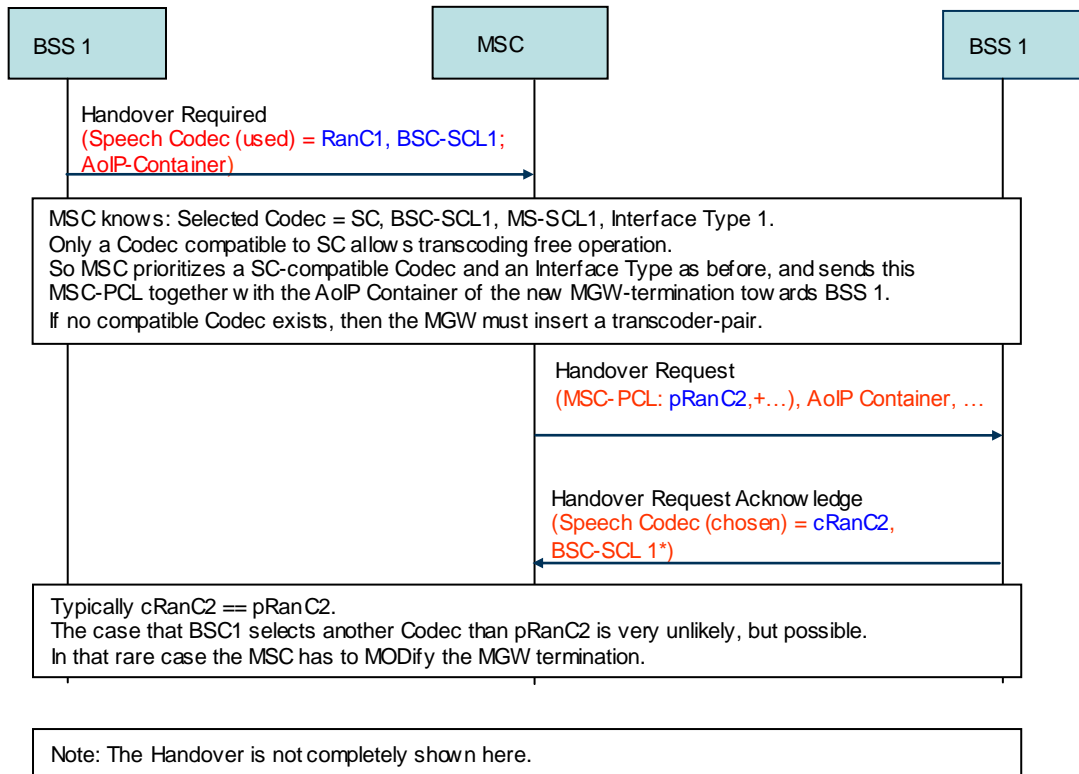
BSS 1

MSC

BSS 1

Handover Required
(Speech Codec (used) = RanC1, BSC-SCL1;
AoIP-Container)

MSC knows: Selected Codec = SC, BSC-SCL1, MS-SCL1, Interface Type 1.
Only a Codec compatible to SC allows transcoding free operation.
So MSC prioritizes a SC-compatible Codec and an Interface Type as before, and sends this MSC-PCL together with the AoIP Container of the new MGW-termination towards BSS 1.
If no compatible Codec exists, then the MGW must insert a transcoder-pair.

Handover Request
(MSC-PCL: pRanC2,+…), AoIP Container, …

Handover Request Acknowledge
(Speech Codec (chosen) = cRanC2,
BSC-SCL 1*)

Typically cRanC2 == pRanC2.
The case that BSC1 selects another Codec than pRanC2 is very unlikely, but possible.
In that rare case the MSC has to MODify the MGW termination.

Note: The Handover is not completely shown here.